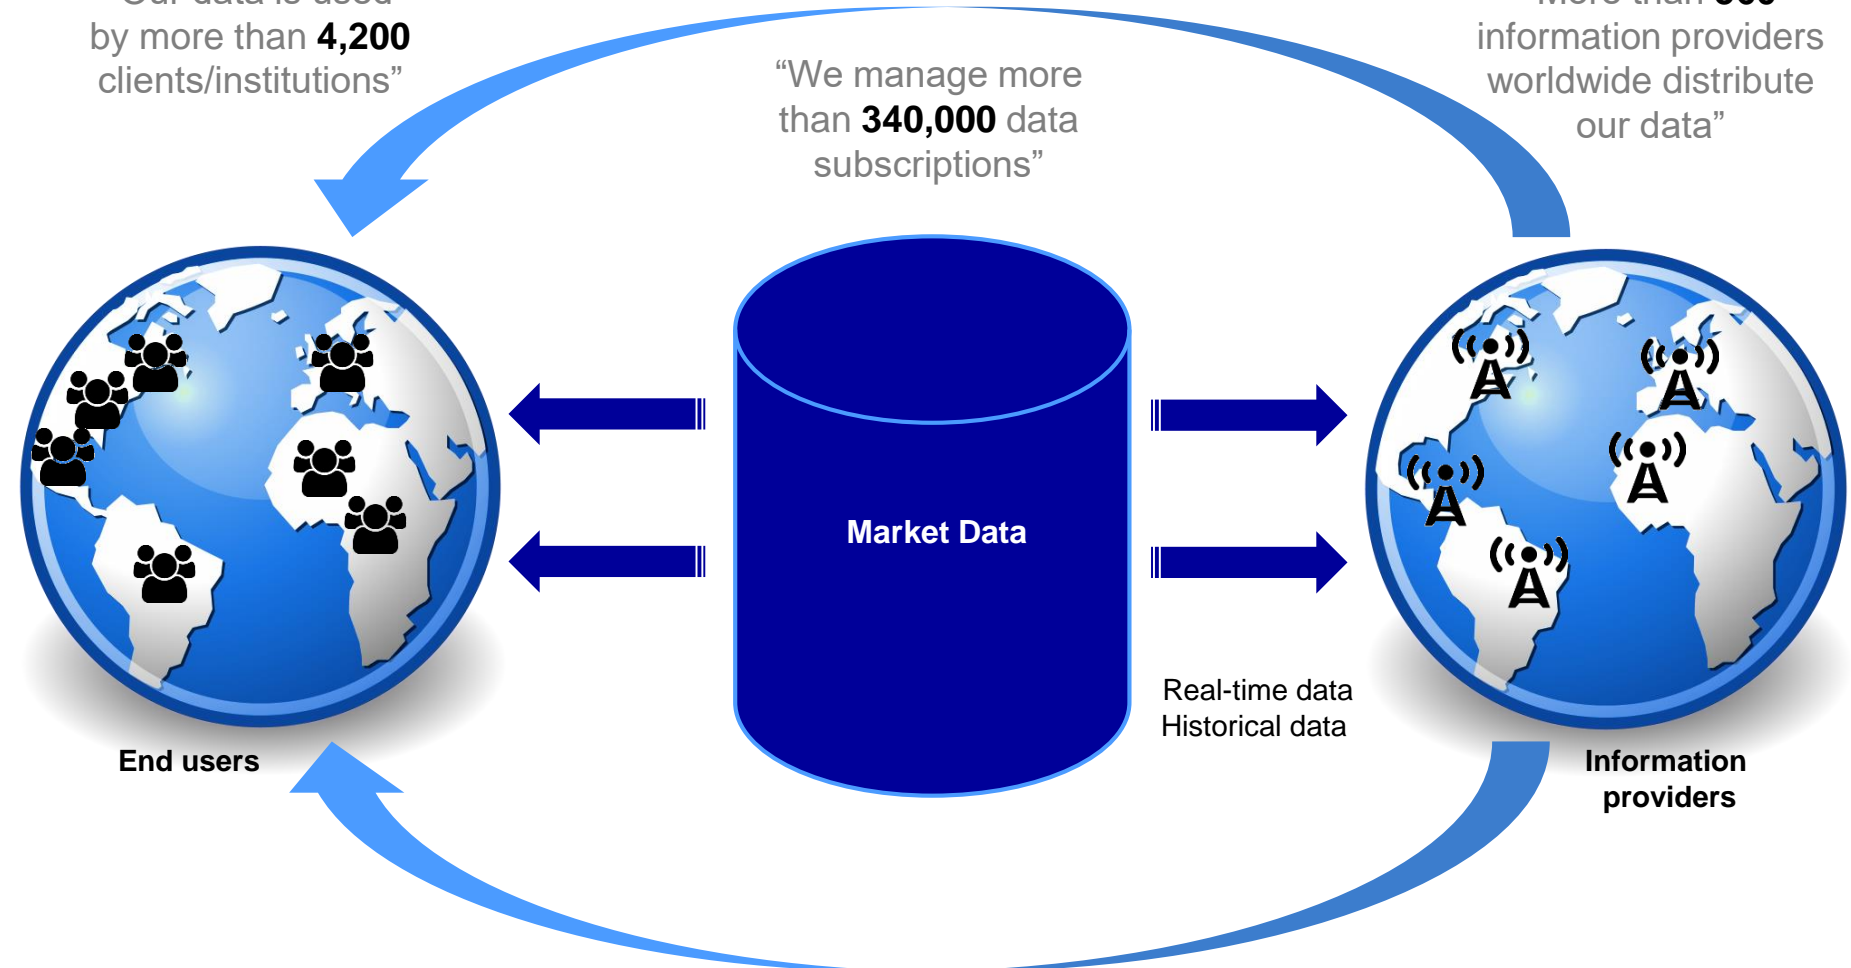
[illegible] by more than **4,200** clients/institutions"

"We manage more than **340,000** data subscriptions"

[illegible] information providers worldwide distribute our data"

Market Data

Real-time data
Historical data

End users

Information providers